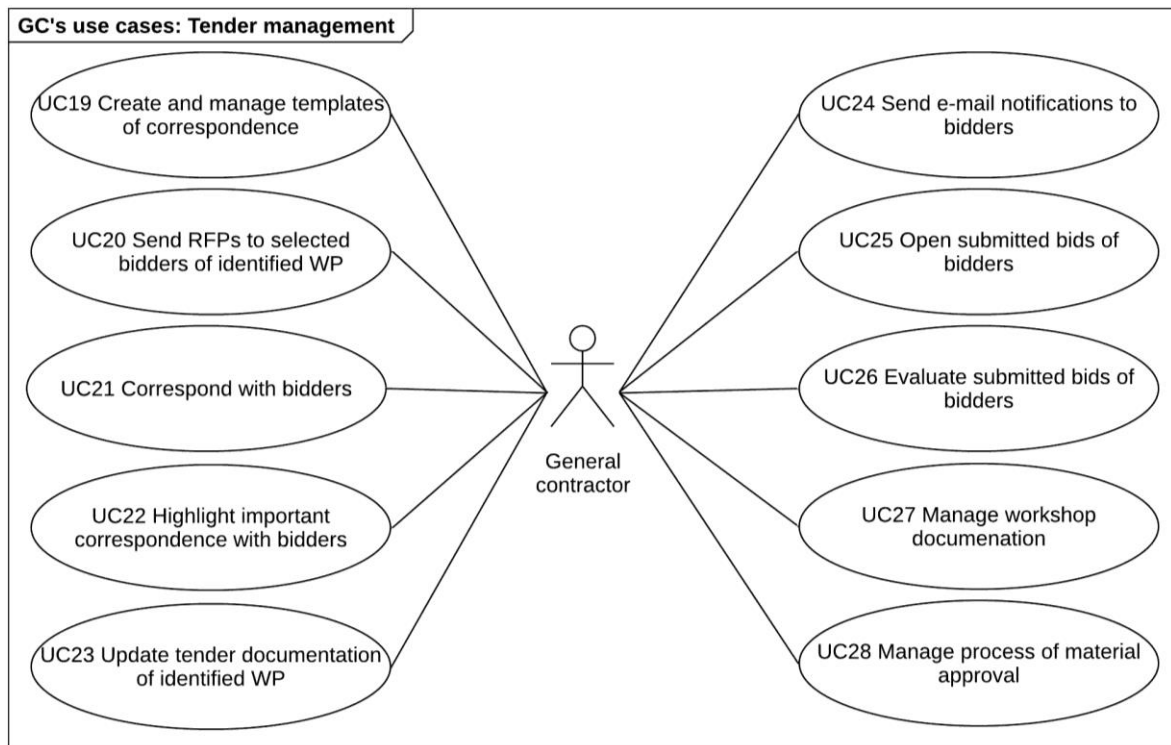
GC's use cases: Tender management

UC19 Create and manage templates of correspondence

UC20 Send RFPs to selected bidders of identified WP

UC21 Correspond with bidders

UC22 Highlight important correspondence with bidders

UC23 Update tender documentation of identified WP

General contractor

UC24 Send e-mail notifications to bidders

UC25 Open submitted bids of bidders

UC26 Evaluate submitted bids of bidders

UC27 Manage workshop documenation

UC28 Manage process of material approval